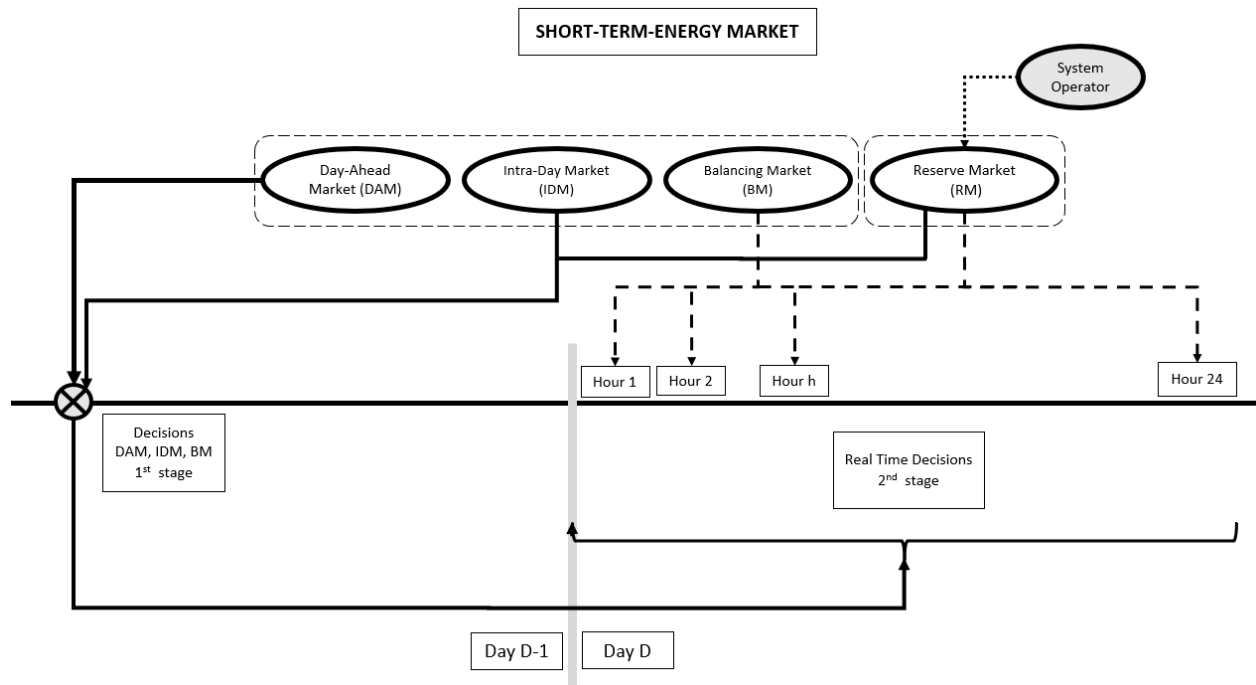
SHORT-TERM-ENERGY MARKET

System Operator

Day-Ahead Market (DAM)

Intra-Day Market (IDM)

Balancing Market (BM)

Reserve Market (RM)

Hour 1

Hour 2

Hour h

Hour 24

Decisions DAM, IDM, BM $1^{st}$ stage

Real Time Decisions $2^{nd}$ stage

Day D-1

Day D